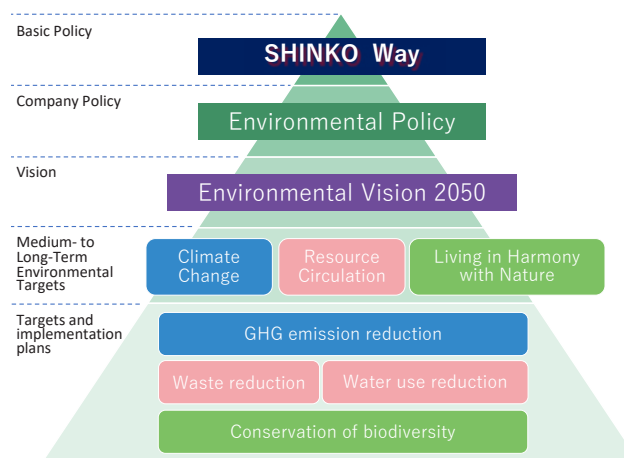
Basic Policy

SHINKO Way

Company Policy

Environmental Policy

Vision

Environmental Vision 2050

Medium- to Long-Term Environmental Targets

Climate Change

Resource Circulation

Living in Harmony with Nature

Targets and implementation plans

GHG emission reduction

Waste reduction

Water use reduction

Conservation of biodiversity